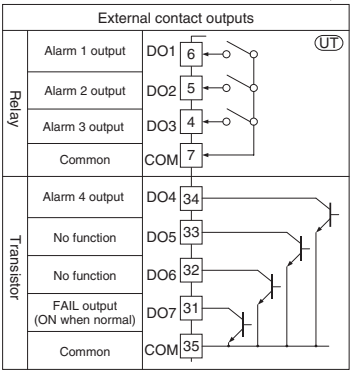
External contact outputs

UT

| | | | |
|---|---|---|---|
| Relay | Alarm 1 output | DO1 | 6 |
| | Alarm 2 output | DO2 | 5 |
| | Alarm 3 output | DO3 | 4 |
| | Common | COM | 7 |
| Transistor | Alarm 4 output | DO4 | 34 |
| | No function | DO5 | 33 |
| | No function | DO6 | 32 |
| | FAIL output (ON when normal) | DO7 | 31 |
| | Common | COM | 35 |